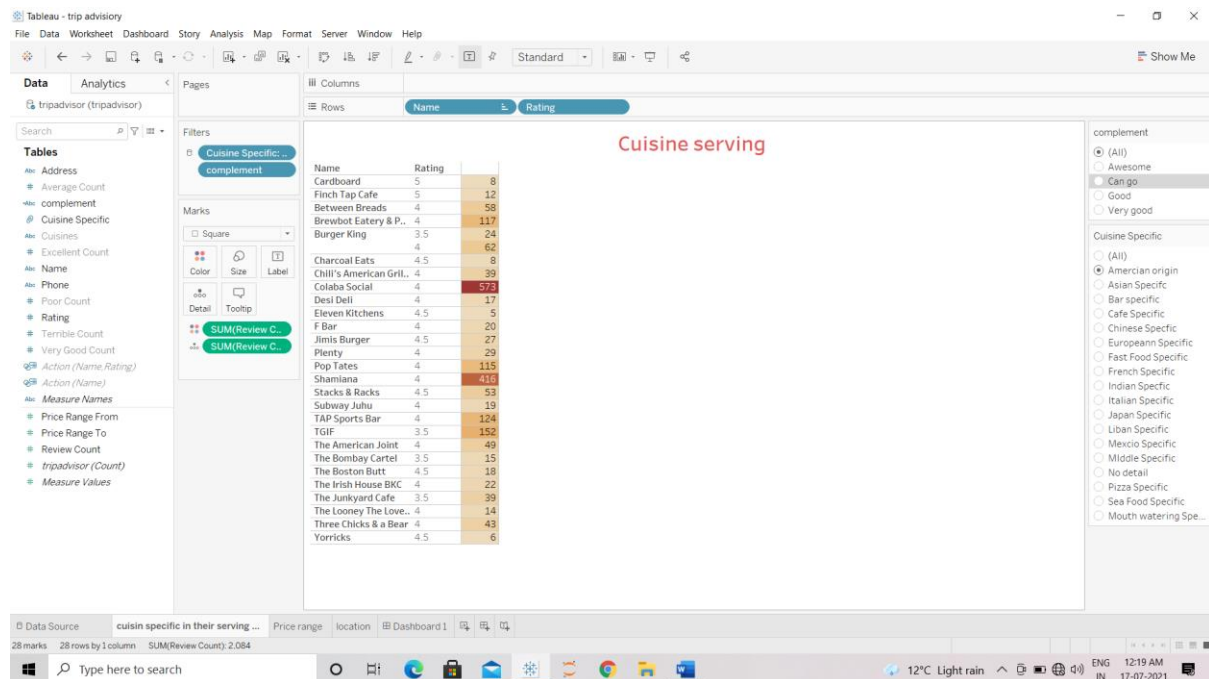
Tableau - trip advisiory

File Data Worksheet Dashboard Story Analysis Map Format Server Window Help

Standard

Show Me

Data Analytics

Pages

Columns

Rows Name Rating

tripadvisor (tripadvisor)

Search

Tables

Address
Average Count
complement
Cuisine Specific
Cuisines
Excellent Count
Name
Phone
Poor Count
Rating
Terrible Count
Very Good Count
Action (Name,Rating)
Action (Name)
Measure Names
Price Range From
Price Range To
Review Count
tripadvisor (Count)
Measure Values

Filters

Cuisine Specific: ..
complement

Marks

Square

Color Size Label
Detail Tooltip

SUM(Review C..
SUM(Review C..

Cuisine serving

| Name | Rating | |
|---|---|---|
| Cardboard | 5 | 8 |
| Finch Tap Cafe | 5 | 12 |
| Between Breads | 4 | 58 |
| Brewbot Eatery & P.. | 4 | 117 |
| Burger King | 3.5 | 24 |
| | 4 | 62 |
| Charcoal Eats | 4.5 | 8 |
| Chili's American Gril.. | 4 | 39 |
| Colaba Social | 4 | 573 |
| Desi Deli | 4 | 17 |
| Eleven Kitchens | 4.5 | 5 |
| F Bar | 4 | 20 |
| Jimis Burger | 4.5 | 27 |
| Plenty | 4 | 29 |
| Pop Tates | 4 | 115 |
| Shamiana | 4 | 416 |
| Stacks & Racks | 4.5 | 53 |
| Subway Juhu | 4 | 19 |
| TAP Sports Bar | 4 | 124 |
| TGIF | 3.5 | 152 |
| The American Joint | 4 | 49 |
| The Bombay Cartel | 3.5 | 15 |
| The Boston Butt | 4.5 | 18 |
| The Irish House BKC | 4 | 22 |
| The Junkyard Cafe | 3.5 | 39 |
| The Looney The Love.. | 4 | 14 |
| Three Chicks & a Bear | 4 | 43 |
| Yorricks | 4.5 | 6 |

complement
(All)
Awesome
Can go
Good
Very good

Cuisine Specific
(All)
Amercian origin
Asian Specifc
Bar specific
Cafe Specific
Chinese Specfic
Europeann Specific
Fast Food Specific
French Specific
Indian Specfic
Italian Specific
Japan Specific
Liban Specific
Mexcio Specific
Middle Specific
No detail
Pizza Specific
Sea Food Specific
Mouth watering Spe...

Data Source cuisin specific in their serving ... Price range location Dashboard 1

28 marks 28 rows by 1 column SUM(Review Count): 2,084

Type here to search

12°C Light rain ENG IN 12:19 AM 17-07-2021